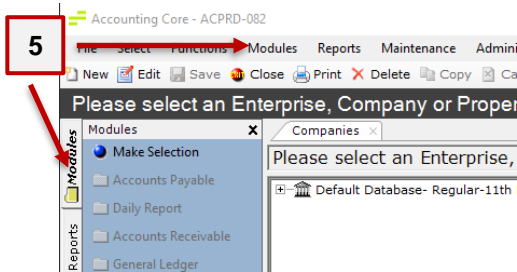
5

Accounting Core - ACPRD-082

File Select Functions Modules Reports Maintenance Admini

New Edit Save Close Print Delete Copy Ca

Please select an Enterprise, Company or Proper

Modules

Modules

Make Selection

Accounts Payable

Daily Report

Accounts Receivable

General Ledger

Reports

Companies

Please select an Enterprise,

Default Database- Regular-11th